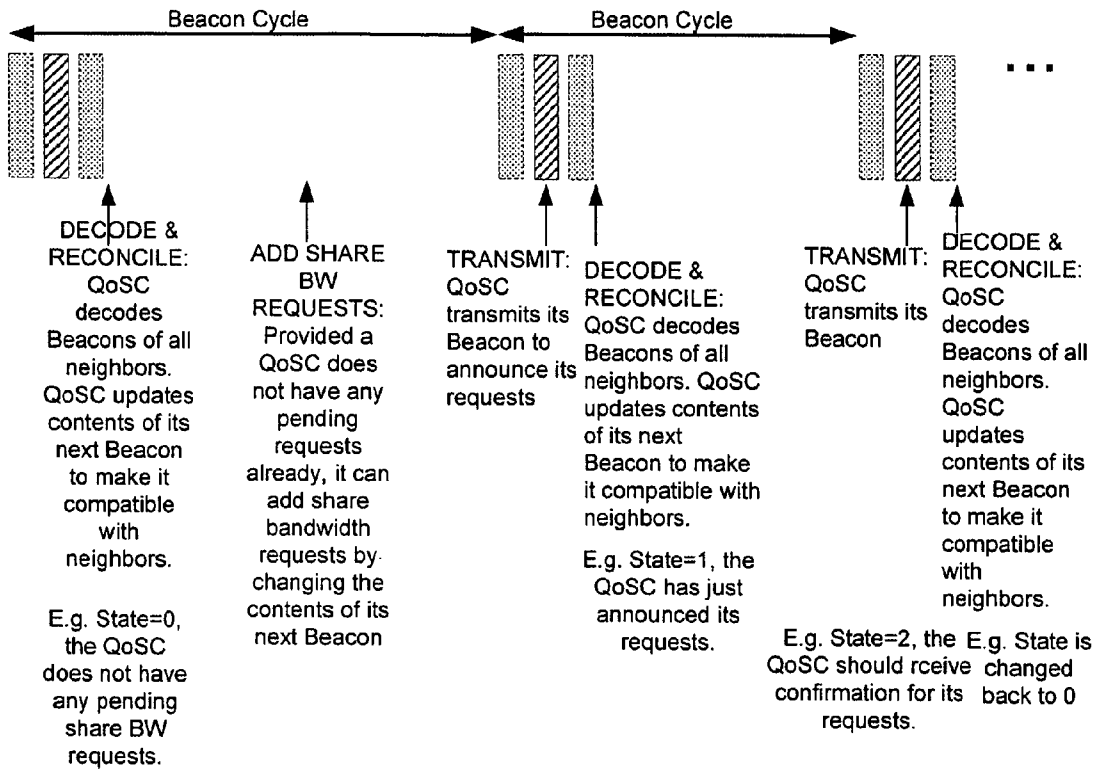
Beacon Cycle

Beacon Cycle

...

DECODE & RECONCILE: QoSC decodes Beacons of all neighbors. QoSC updates contents of its next Beacon to make it compatible with neighbors.

E.g. State=0, the QoSC does not have any pending share BW requests.

ADD SHARE BW REQUESTS: Provided a QoSC does not have any pending requests already, it can add share bandwidth requests by changing the contents of its next Beacon

TRANSMIT: QoSC transmits its Beacon to announce its requests

DECODE & RECONCILE: QoSC decodes Beacons of all neighbors. QoSC updates contents of its next Beacon to make it compatible with neighbors.

E.g. State=1, the QoSC has just announced its requests.

TRANSMIT: QoSC transmits its Beacon

E.g. State=2, the QoSC should rceive confirmation for its requests.

DECODE & RECONCILE: QoSC decodes Beacons of all neighbors. QoSC updates contents of its next Beacon to make it compatible with neighbors.

E.g. State is changed back to 0